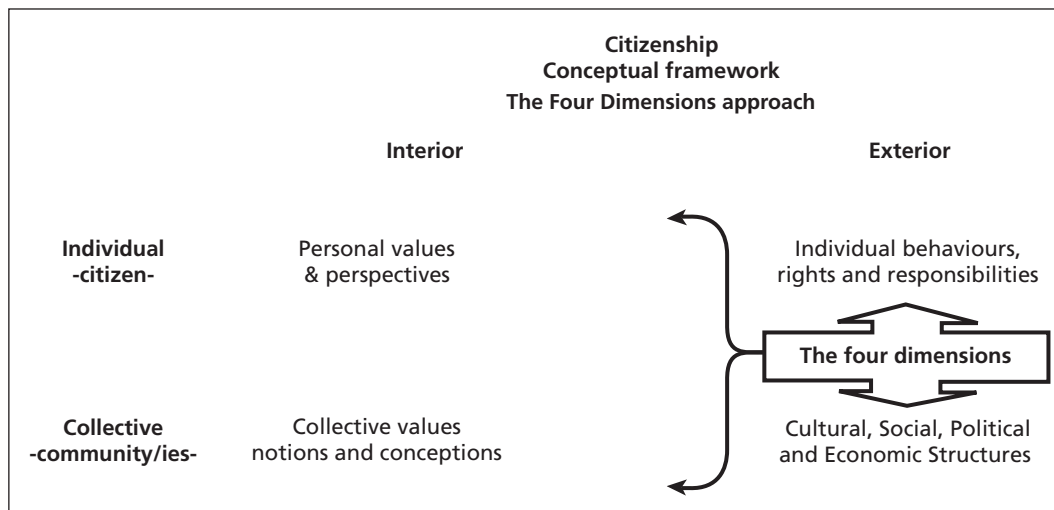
Citizenship
Conceptual framework
The Four Dimensions approach

| | Interior | Exterior |
|---|---|---|
| Individual -citizen- | Personal values & perspectives | Individual behaviours, rights and responsibilities |
| Collective -community/ies- | Collective values notions and conceptions | Cultural, Social, Political and Economic Structures |

The four dimensions